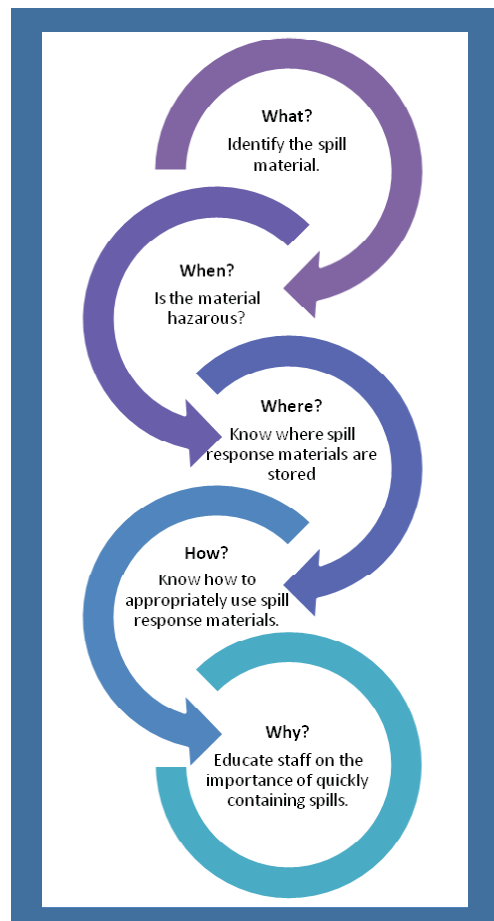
What?
Identify the spill material.

When?
Is the material hazarous?

Where?
Know where spill response materials are stored

How?
Know how to appropriately use spill response materials.

Why?
Educate staff on the importance of quickly containing spills.